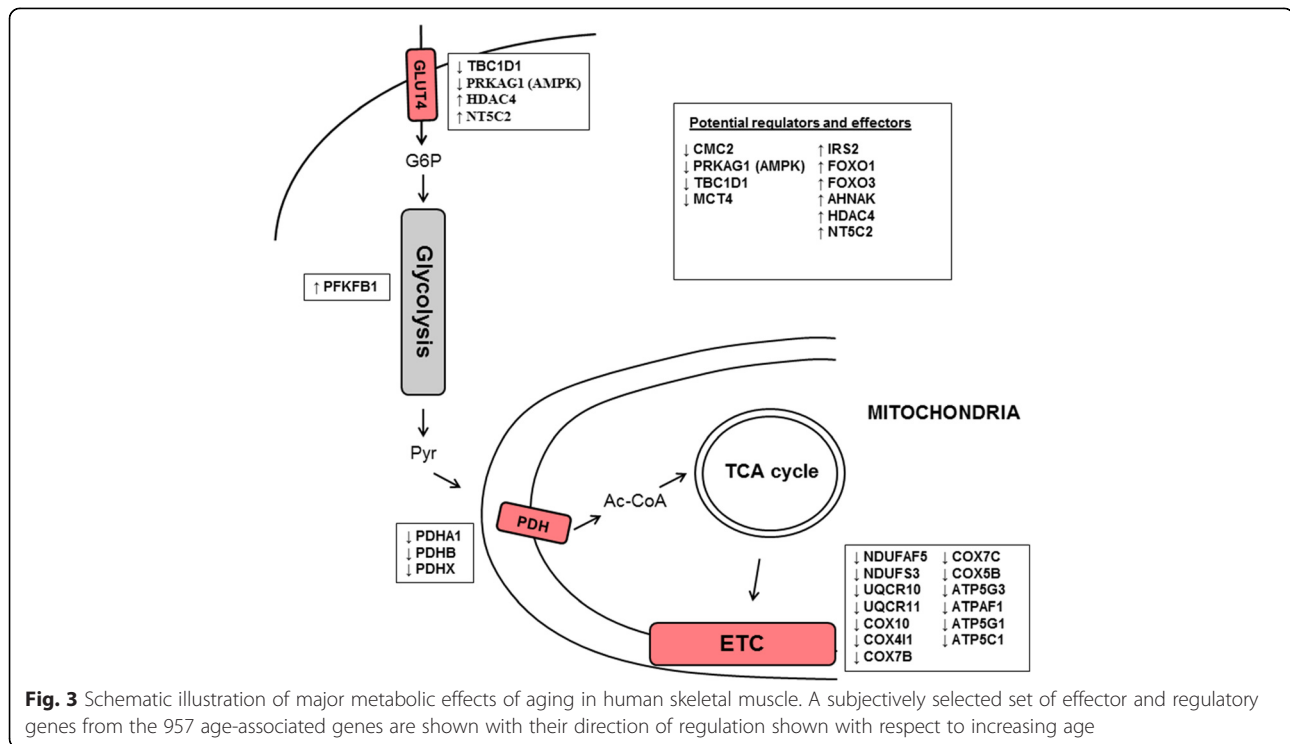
GLUT4

↓ TBC1D1
↓ PRKAG1 (AMPK)
↑ HDAC4
↑ NT5C2

G6P

Potential regulators and effectors

↓ CMC2
↓ PRKAG1 (AMPK)
↓ TBC1D1
↓ MCT4

↑ IRS2
↑ FOXO1
↑ FOXO3
↑ AHNAK
↑ HDAC4
↑ NT5C2

↑ PFKFB1

Glycolysis

MITOCHONDRIA

Pyr

TCA cycle

Ac-CoA

PDH

↓ PDHA1
↓ PDHB
↓ PDHX

↓ NDUFAF5
↓ NDUFS3
↓ UQCR10
↓ UQCR11
↓ COX10
↓ COX4I1
↓ COX7B

↓ COX7C
↓ COX5B
↓ ATP5G3
↓ ATPAF1
↓ ATP5G1
↓ ATP5C1

ETC

**Fig. 3** Schematic illustration of major metabolic effects of aging in human skeletal muscle. A subjectively selected set of effector and regulatory genes from the 957 age-associated genes are shown with their direction of regulation shown with respect to increasing age